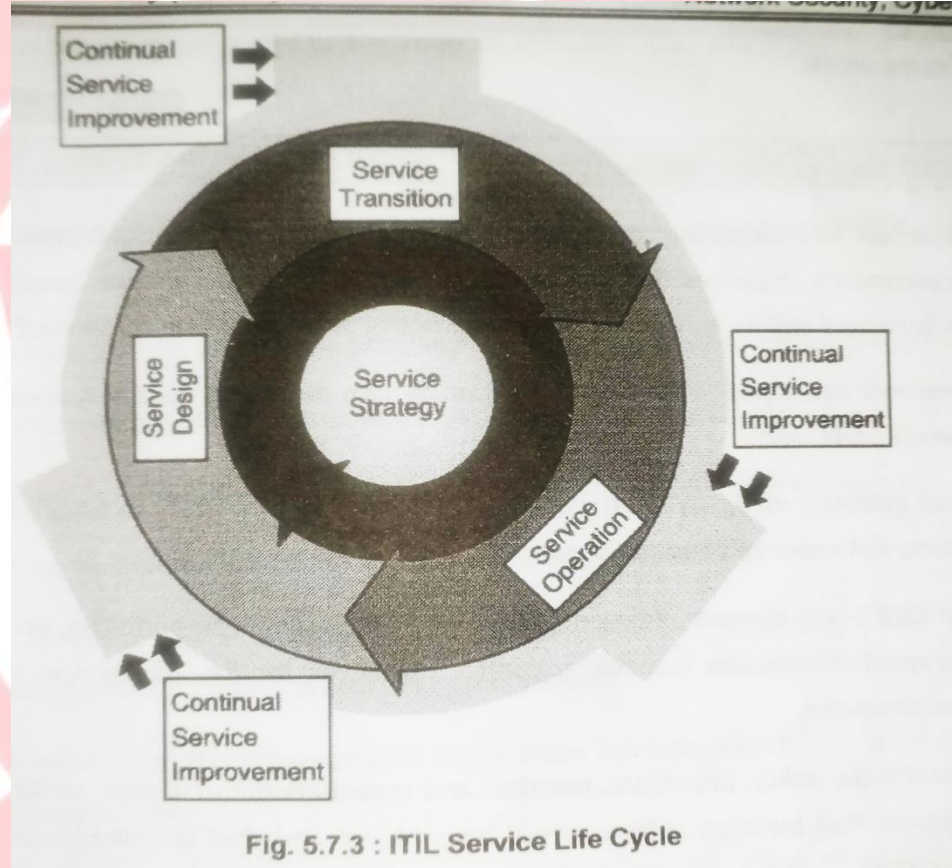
Network Security, Cyber

Continual Service Improvement

Service Transition

Continual Service Improvement

Service Design

Service Strategy

Service Operation

Continual Service Improvement

Fig. 5.7.3 : ITIL Service Life Cycle